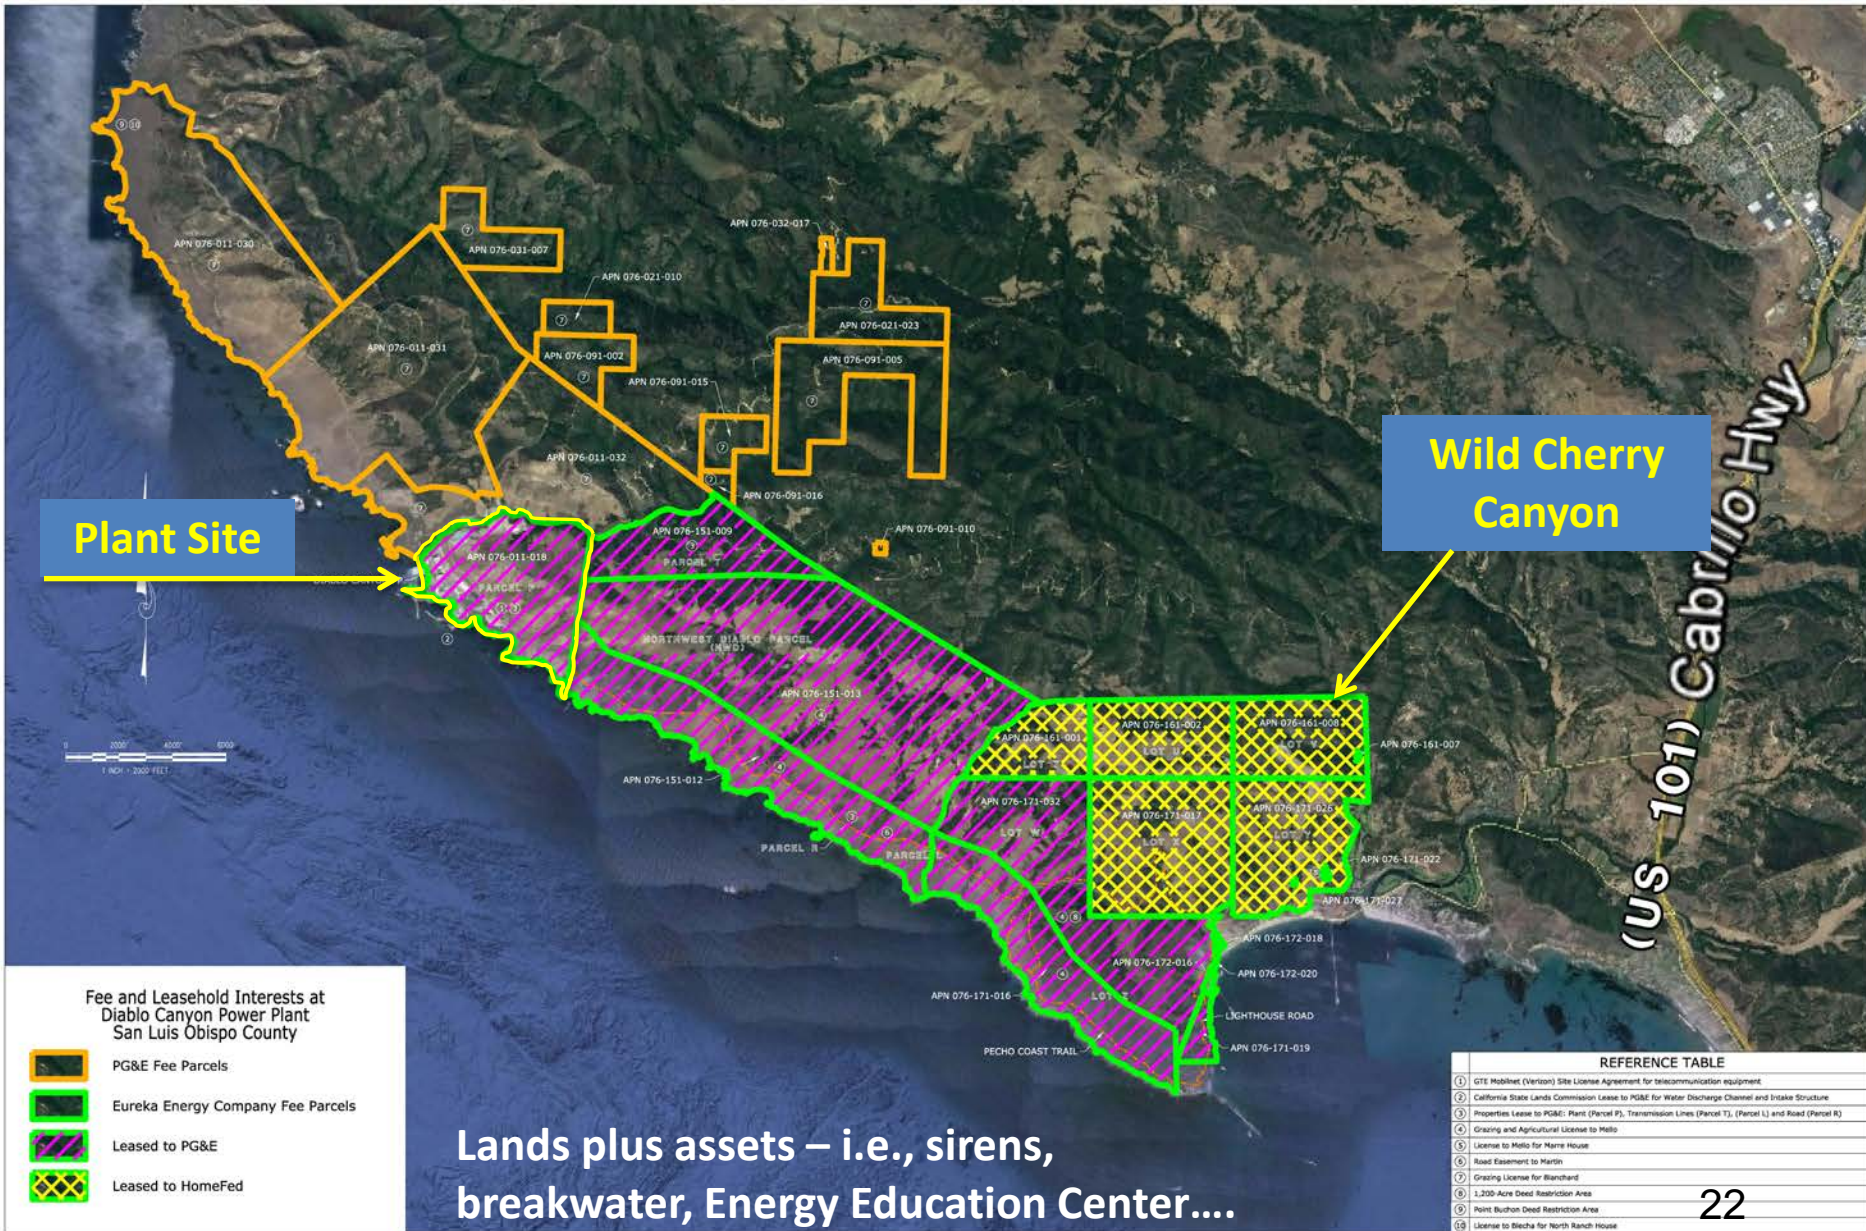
Plant Site

Wild Cherry Canyon

(US 101) Cabrillo Hwy

APN 076-011-030
APN 076-031-007
APN 076-021-010
APN 076-032-017
APN 076-021-023
APN 076-011-031
APN 076-091-002
APN 076-091-005
APN 076-091-015
APN 076-011-032
APN 076-091-016
APN 076-091-010
APN 076-011-018
PARCEL P
APN 076-151-009
PARCEL T
NORTHWEST DIABLO PARCEL (NWD)
APN 076-151-013
APN 076-161-001
LOT T
APN 076-161-002
LOT U
APN 076-161-008
LOT V
APN 076-161-007
APN 076-151-012
APN 076-171-032
LOT W
APN 076-171-017
LOT X
APN 076-171-026
LOT Y
APN 076-171-022
APN 076-171-027
PARCEL R
PARCEL L
APN 076-172-018
APN 076-172-016
APN 076-172-020
APN 076-171-016
LOT Z
LIGHTHOUSE ROAD
PECHO COAST TRAIL
APN 076-171-019
1 INCH = 2000 FEET

Fee and Leasehold Interests at Diablo Canyon Power Plant San Luis Obispo County

PG&E Fee Parcels
Eureka Energy Company Fee Parcels
Leased to PG&E
Leased to HomeFed

Lands plus assets – i.e., sirens, breakwater, Energy Education Center….

REFERENCE TABLE
1 GTE Mobilnet (Verizon) Site License Agreement for telecommunication equipment
2 California State Lands Commission Lease to PG&E for Water Discharge Channel and Intake Structure
3 Properties Lease to PG&E: Plant (Parcel P), Transmission Lines (Parcel T), (Parcel L) and Road (Parcel R)
4 Grazing and Agricultural License to Mello
5 License to Mello for Marre House
6 Road Easement to Martin
7 Grazing License for Blanchard
8 1,200-Acre Deed Restriction Area
9 Point Buchon Deed Restriction Area
10 License to Blecha for North Ranch House

22